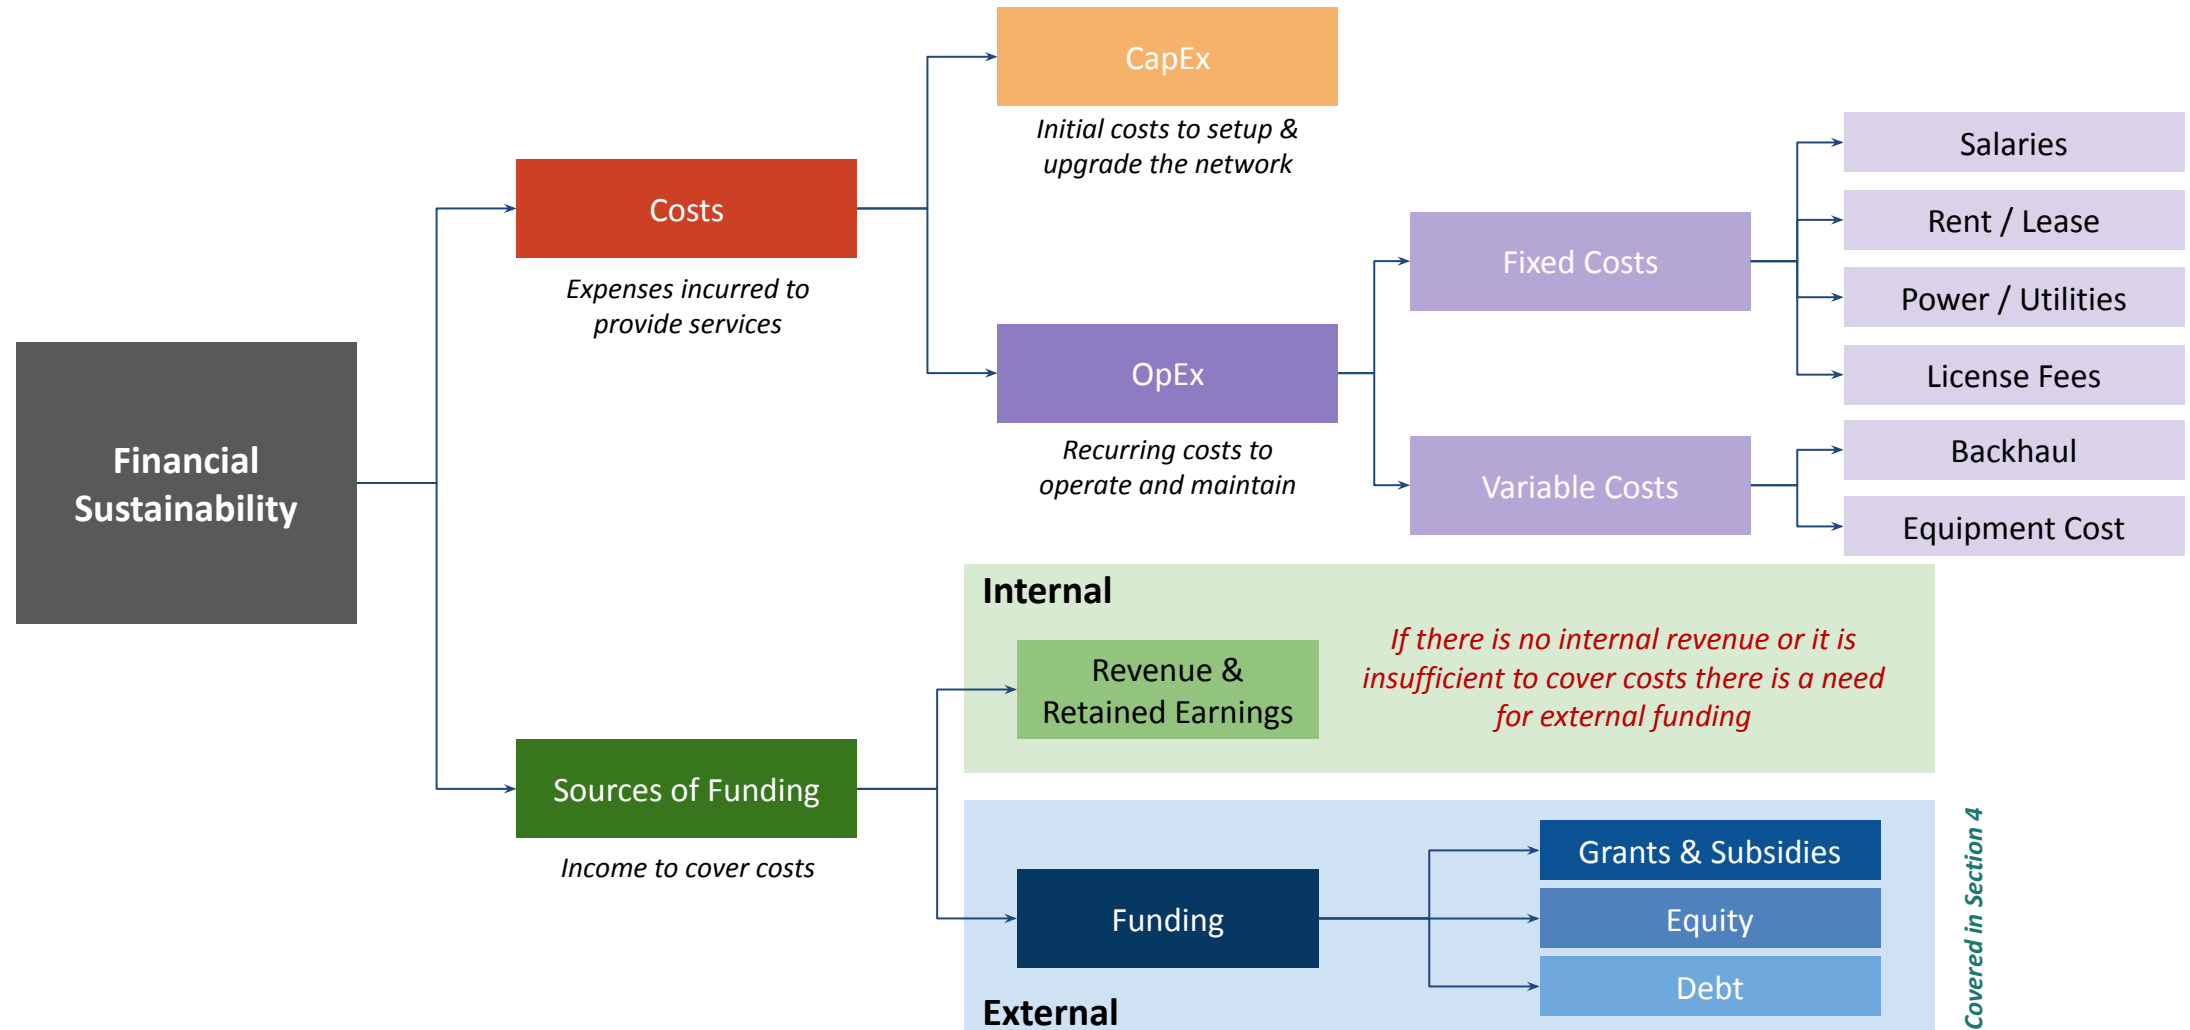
Financial Sustainability

Costs

Expenses incurred to provide services

CapEx

Initial costs to setup & upgrade the network

OpEx

Recurring costs to operate and maintain

Fixed Costs

Salaries

Rent / Lease

Power / Utilities

License Fees

Variable Costs

Backhaul

Equipment Cost

Sources of Funding

Income to cover costs

Internal

Revenue & Retained Earnings

If there is no internal revenue or it is insufficient to cover costs there is a need for external funding

Funding

Grants & Subsidies

Equity

Debt

External

Covered in Section 4